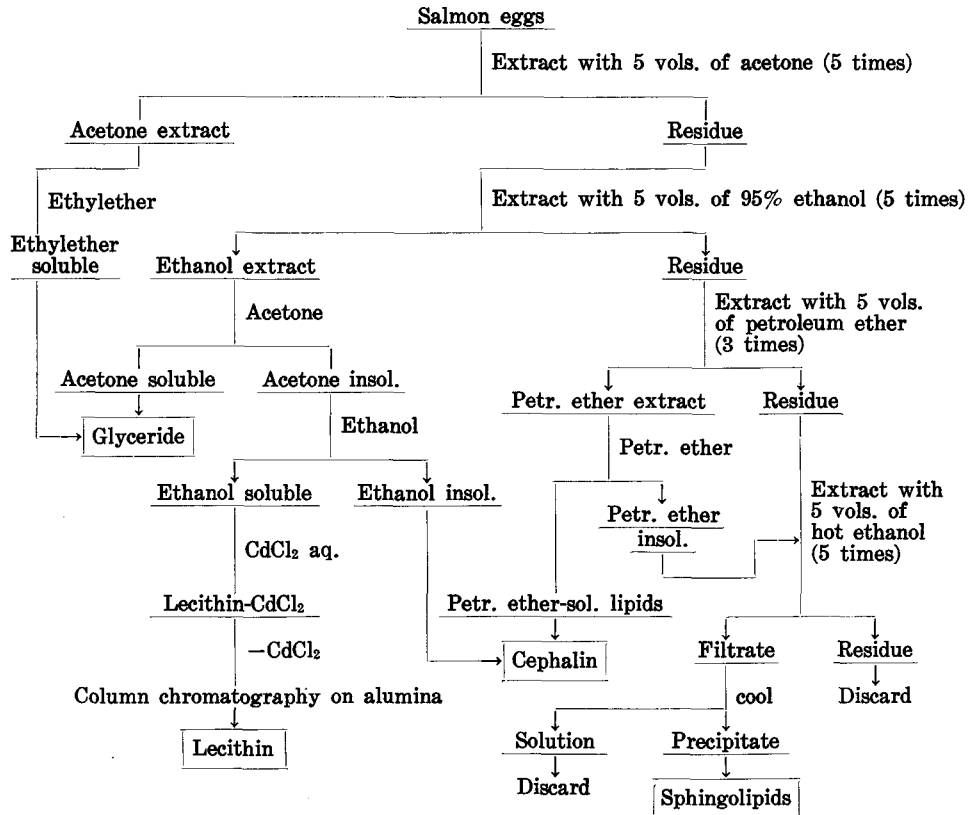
Salmon eggs

Extract with 5 vols. of acetone (5 times)

Acetone extract

Residue

Ethylether

Extract with 5 vols. of 95% ethanol (5 times)

Ethylether soluble

Ethanol extract

Residue

Acetone

Extract with 5 vols. of petroleum ether (3 times)

Acetone soluble

Acetone insol.

Petr. ether extract

Residue

Glyceride

Ethanol

Petr. ether

Ethanol soluble

Ethanol insol.

Extract with 5 vols. of hot ethanol (5 times)

Petr. ether insol.

$CdCl_2$ aq.

Lecithin-$CdCl_2$

Petr. ether-sol. lipids

$-CdCl_2$

Cephalin

Filtrate

Residue

Discard

Column chromatography on alumina

cool

Lecithin

Solution

Precipitate

Discard

Sphingolipids